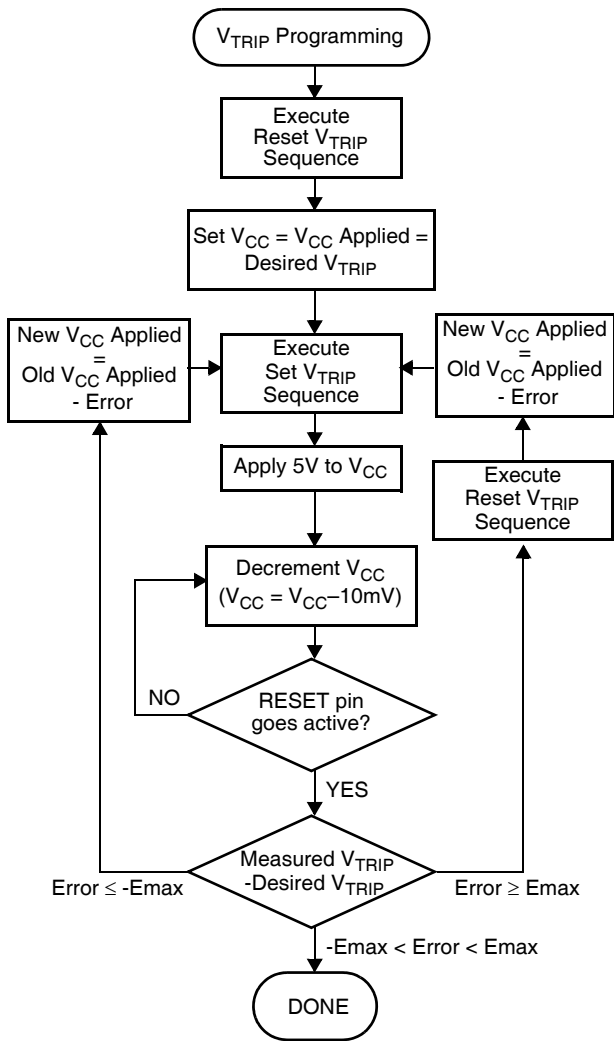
$V_{TRIP}$ Programming

Execute Reset $V_{TRIP}$ Sequence

Set $V_{CC}$ = $V_{CC}$ Applied = Desired $V_{TRIP}$

New $V_{CC}$ Applied = Old $V_{CC}$ Applied - Error

Execute Set $V_{TRIP}$ Sequence

New $V_{CC}$ Applied = Old $V_{CC}$ Applied - Error

Apply 5V to $V_{CC}$

Execute Reset $V_{TRIP}$ Sequence

Decrement $V_{CC}$ ($V_{CC}$ = $V_{CC}$–10mV)

NO

RESET pin goes active?

YES

Measured $V_{TRIP}$ -Desired $V_{TRIP}$

Error ≤ -Emax

Error ≥ Emax

-Emax < Error < Emax

DONE